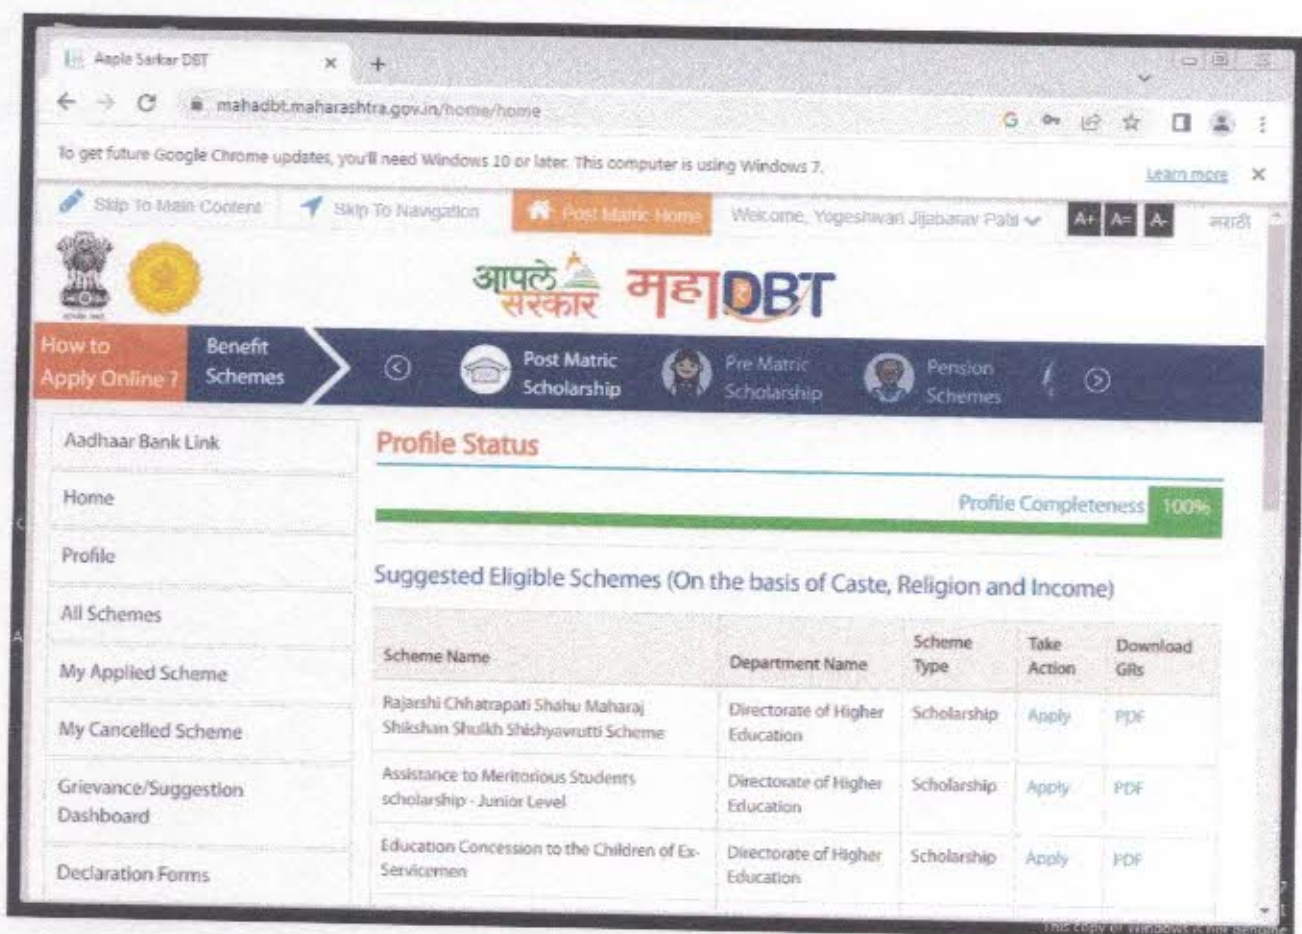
Aaple Sarkar DBT

mahadbt.maharashtra.gov.in/home/home

To get future Google Chrome updates, you'll need Windows 10 or later. This computer is using Windows 7.

Learn more

Skip To Main Content

Skip To Navigation

Post Matric Home

Welcome, Yogeshwari Jijabarav Patil

A+ A= A-

मराठी

आपले सरकार महाDBT

How to Apply Online ?

Benefit Schemes

Post Matric Scholarship

Pre Matric Scholarship

Pension Schemes

Aadhaar Bank Link

Home

Profile

All Schemes

My Applied Scheme

My Cancelled Scheme

Grievance/Suggestion Dashboard

Declaration Forms

Profile Status

Profile Completeness 100%

Suggested Eligible Schemes (On the basis of Caste, Religion and Income)

| Scheme Name | Department Name | Scheme Type | Take Action | Download GRs |
|---|---|---|---|---|
| Rajarshi Chhatrapati Shahu Maharaj Shikshan Shulkh Shishyavrutti Scheme | Directorate of Higher Education | Scholarship | Apply | PDF |
| Assistance to Meritorious Students scholarship - Junior Level | Directorate of Higher Education | Scholarship | Apply | PDF |
| Education Concession to the Children of Ex-Servicemen | Directorate of Higher Education | Scholarship | Apply | PDF |

This copy of Windows is not genuine